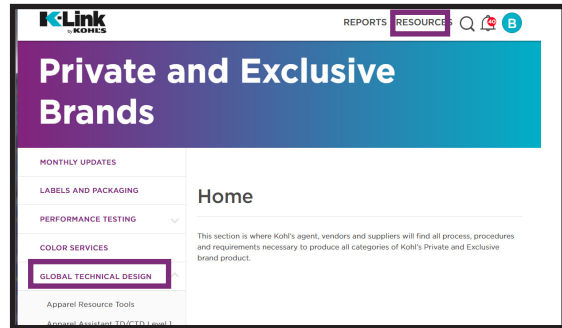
K-Link by KOHL'S

REPORTS RESOURCES 40 B

Private and Exclusive Brands

MONTHLY UPDATES

LABELS AND PACKAGING

PERFORMANCE TESTING

COLOR SERVICES

GLOBAL TECHNICAL DESIGN

Apparel Resource Tools

Apparel Assistant TD/CTD Level 1

Home

This section is where Kohl's agent, vendors and suppliers will find all process, procedures and requirements necessary to produce all categories of Kohl's Private and Exclusive brand product.